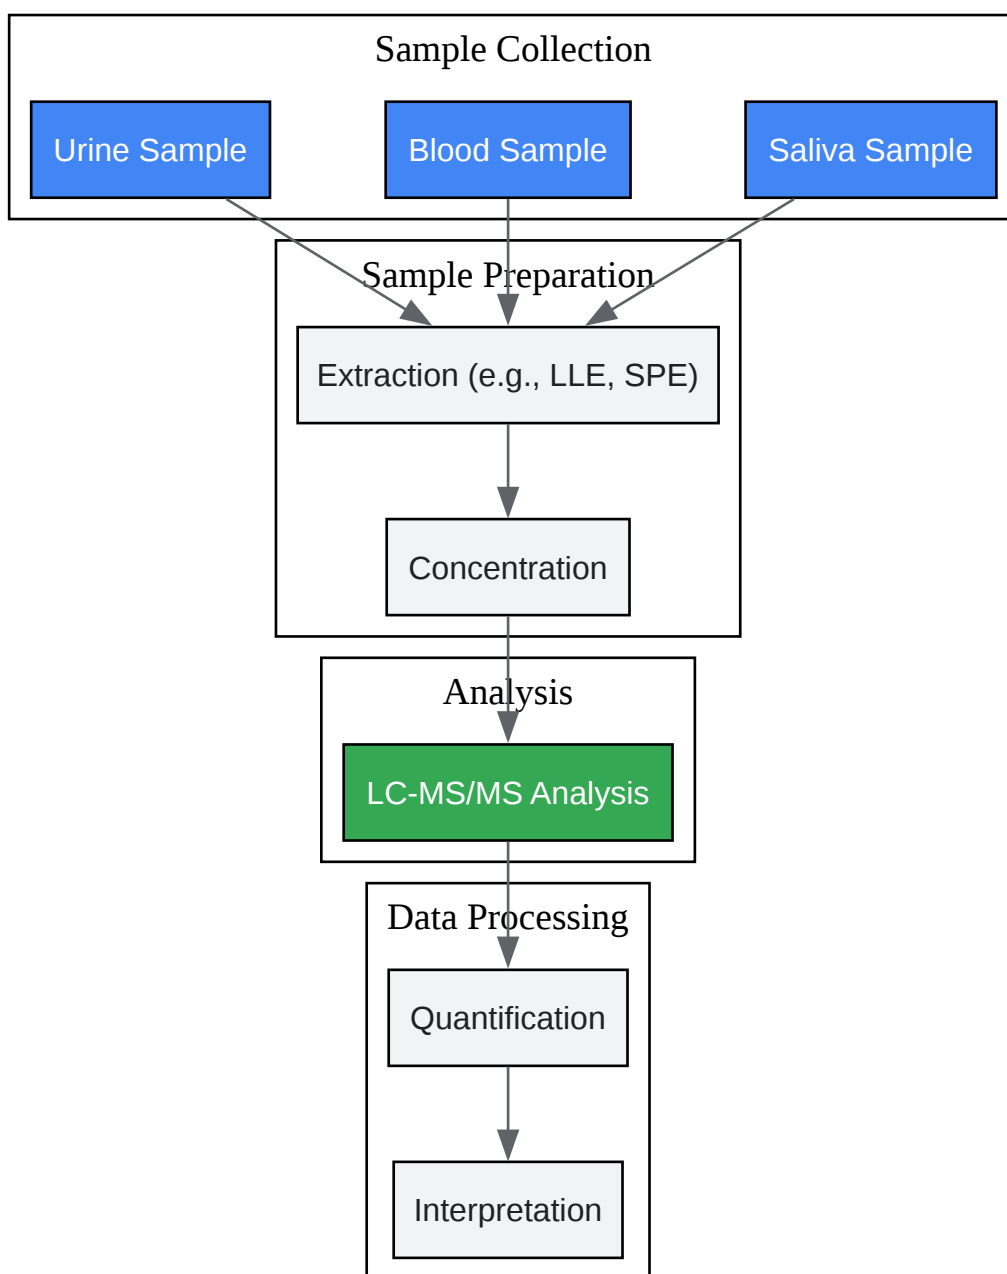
Sample Collection

Urine Sample

Blood Sample

Saliva Sample

Sample Preparation

Extraction (e.g., LLE, SPE)

Concentration

Analysis

LC-MS/MS Analysis

Data Processing

Quantification

Interpretation